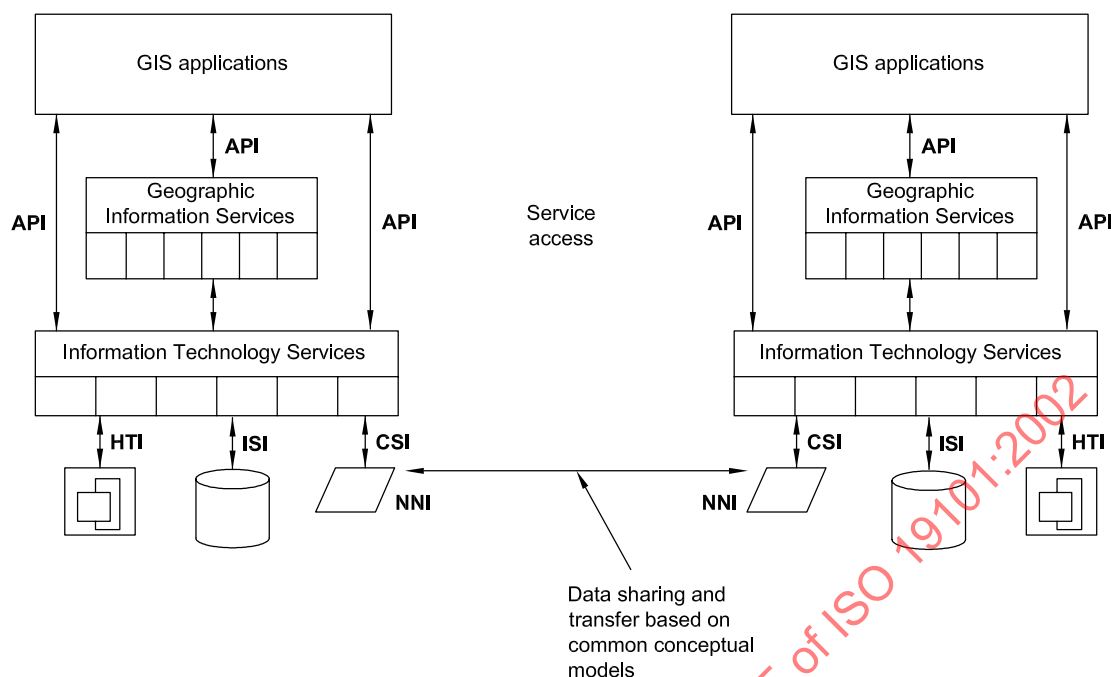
GIS applications

API

Geographic Information Services

API

API

Information Technology Services

HTI

ISI

CSI

NNI

Service access

GIS applications

API

Geographic Information Services

API

API

Information Technology Services

CSI

ISI

HTI

NNI

Data sharing and transfer based on common conceptual models

of ISO 19101:2002